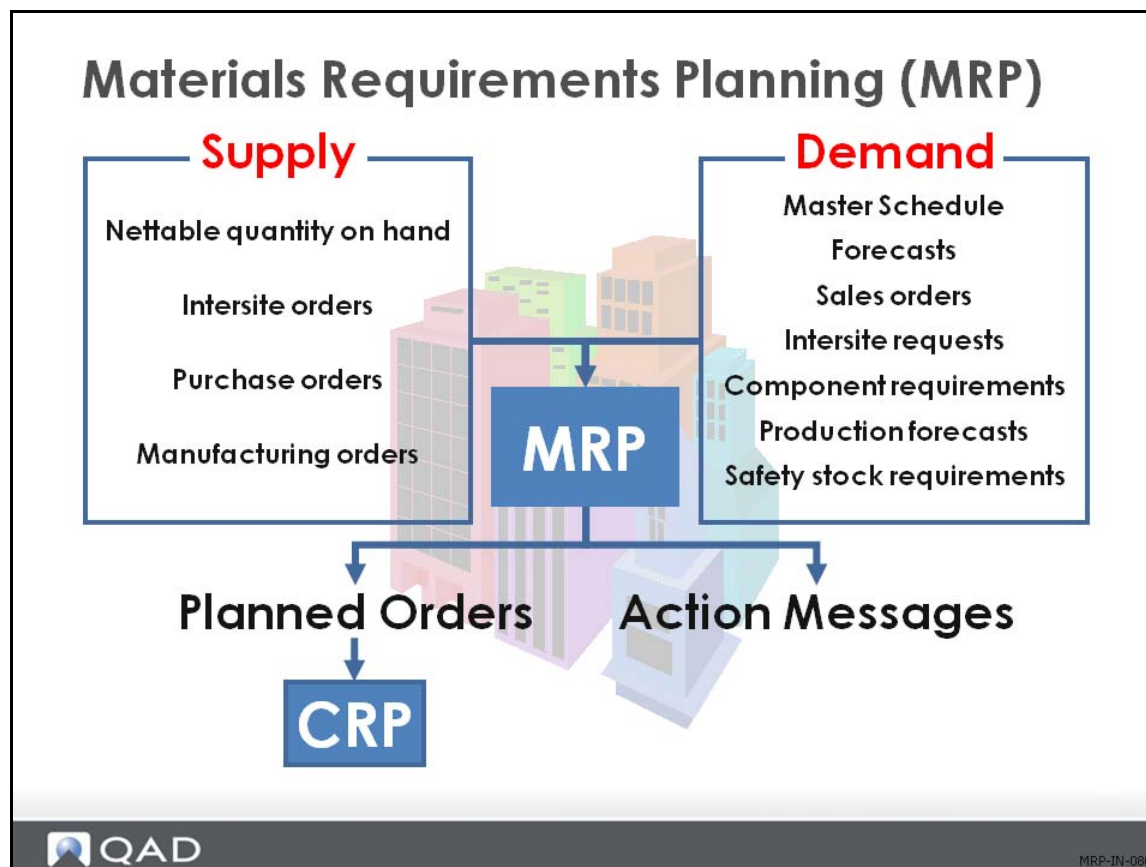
Materials Requirements Planning (MRP)

Supply

Nettable quantity on hand

Intersite orders

Purchase orders

Manufacturing orders

Demand

Master Schedule

Forecasts

Sales orders

Intersite requests

Component requirements

Production forecasts

Safety stock requirements

MRP

Planned Orders

Action Messages

CRP

QAD

MRP-IN-08